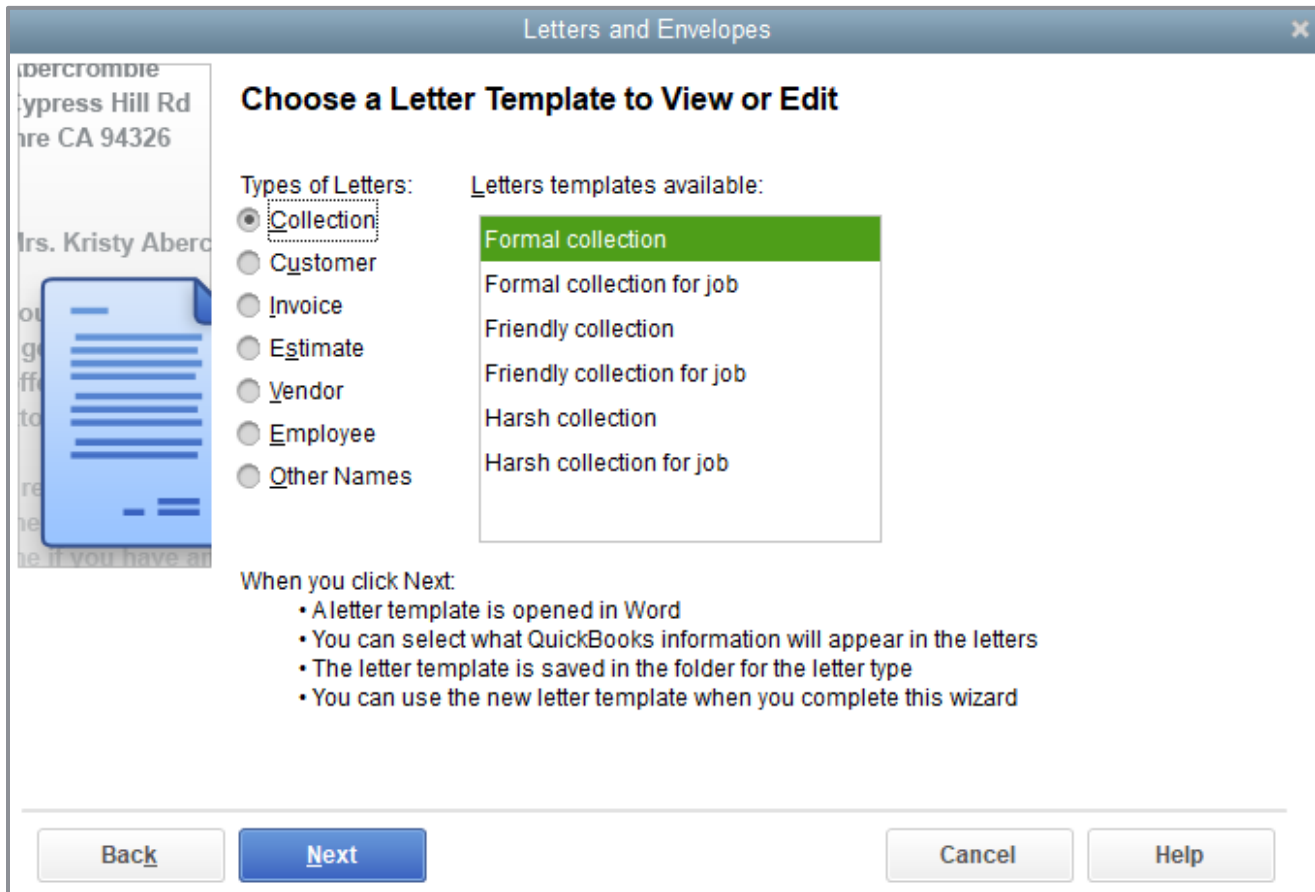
Letters and Envelopes

bercrombie
ypress Hill Rd
re CA 94326

rs. Kristy Aberc

ou
g
ff
to

re
he
e if you have an

Choose a Letter Template to View or Edit

Types of Letters:
Collection
Customer
Invoice
Estimate
Vendor
Employee
Other Names

Letters templates available:
Formal collection
Formal collection for job
Friendly collection
Friendly collection for job
Harsh collection
Harsh collection for job

When you click Next:
• A letter template is opened in Word
• You can select what QuickBooks information will appear in the letters
• The letter template is saved in the folder for the letter type
• You can use the new letter template when you complete this wizard

Back
Next
Cancel
Help